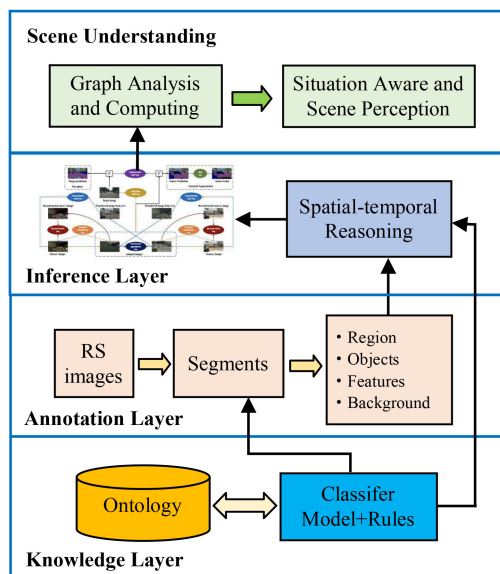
Scene Understanding

Graph Analysis and Computing

Situation Aware and Scene Perception

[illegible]

Spatial-temporal Reasoning

Inference Layer

RS images

Segments

• Region
• Objects
• Features
• Background

Annotation Layer

Ontology

Classifer Model+Rules

Knowledge Layer